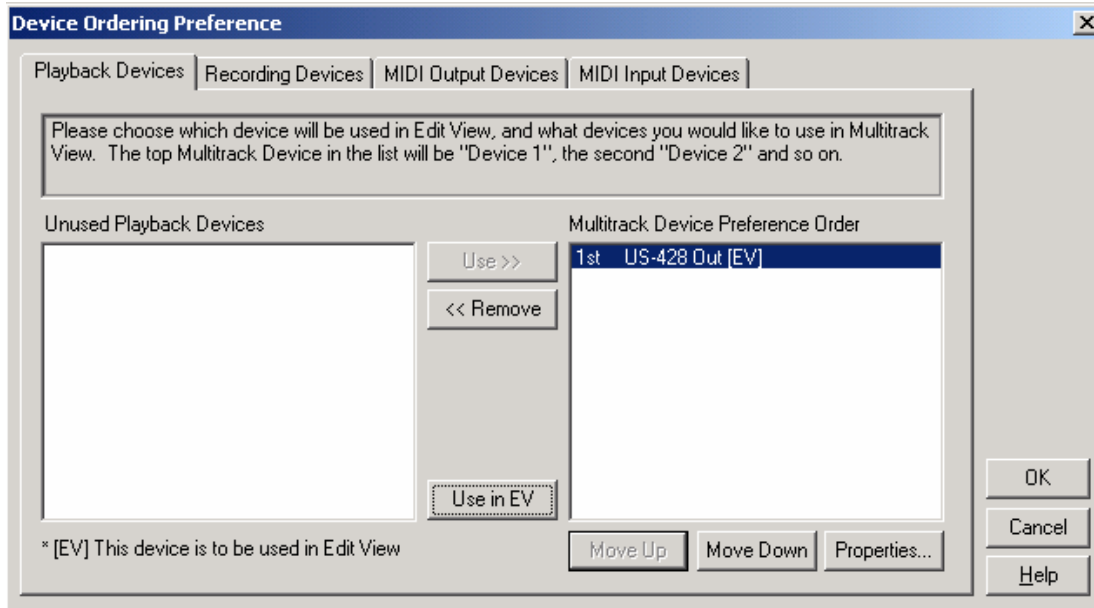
Device Ordering Preference

Playback Devices | Recording Devices | MIDI Output Devices | MIDI Input Devices

Please choose which device will be used in Edit View, and what devices you would like to use in Multitrack View. The top Multitrack Device in the list will be "Device 1", the second "Device 2" and so on.

Unused Playback Devices

Use >>

<< Remove

Use in EV

Multitrack Device Preference Order

1st US-428 Out [EV]

* [EV] This device is to be used in Edit View

Move Up Move Down Properties...

OK

Cancel

Help